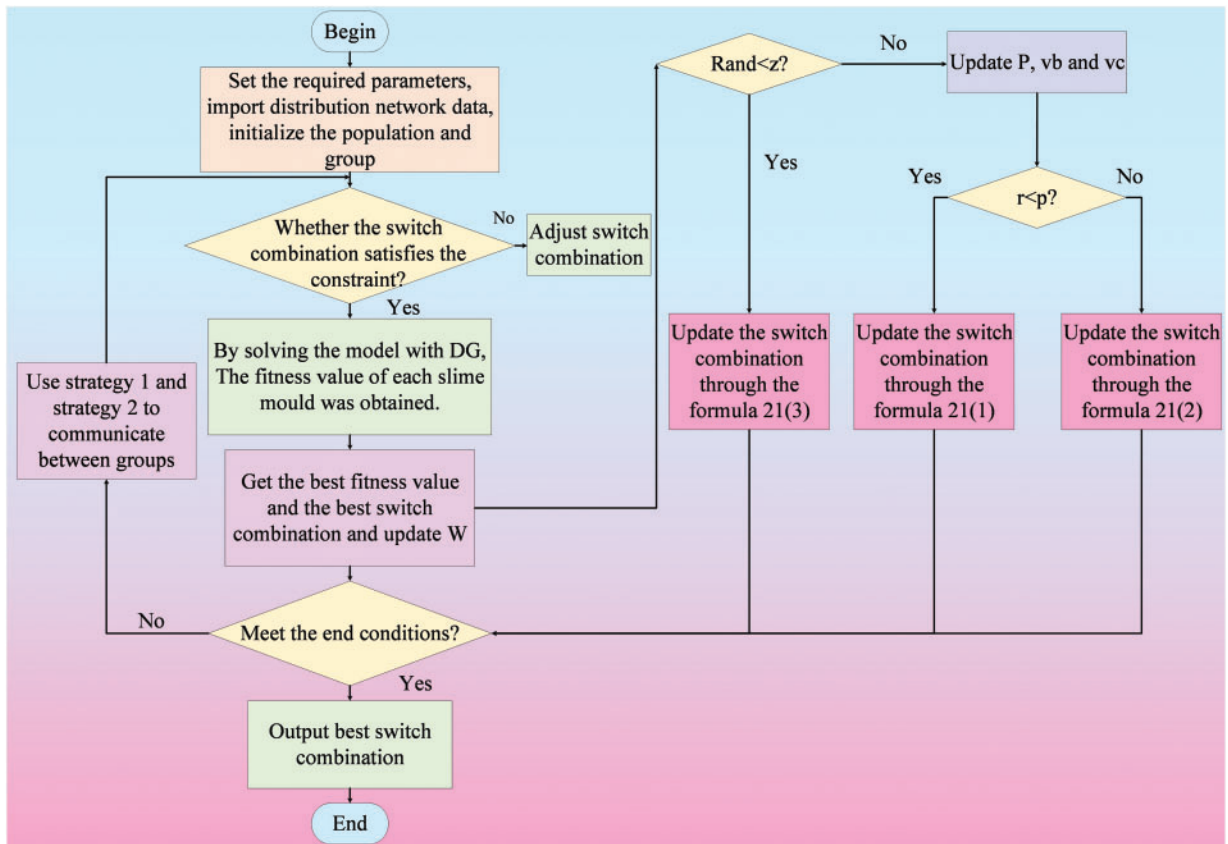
Begin

Set the required parameters, import distribution network data, initialize the population and group

Whether the switch combination satisfies the constraint?

No

Adjust switch combination

Yes

By solving the model with DG, The fitness value of each slime mould was obtained.

Use strategy 1 and strategy 2 to communicate between groups

Get the best fitness value and the best switch combination and update W

Rand<z?

No

Update P, vb and vc

Yes

Yes

r<p?

No

Update the switch combination through the formula 21(3)

Update the switch combination through the formula 21(1)

Update the switch combination through the formula 21(2)

No

Meet the end conditions?

Yes

Output best switch combination

End